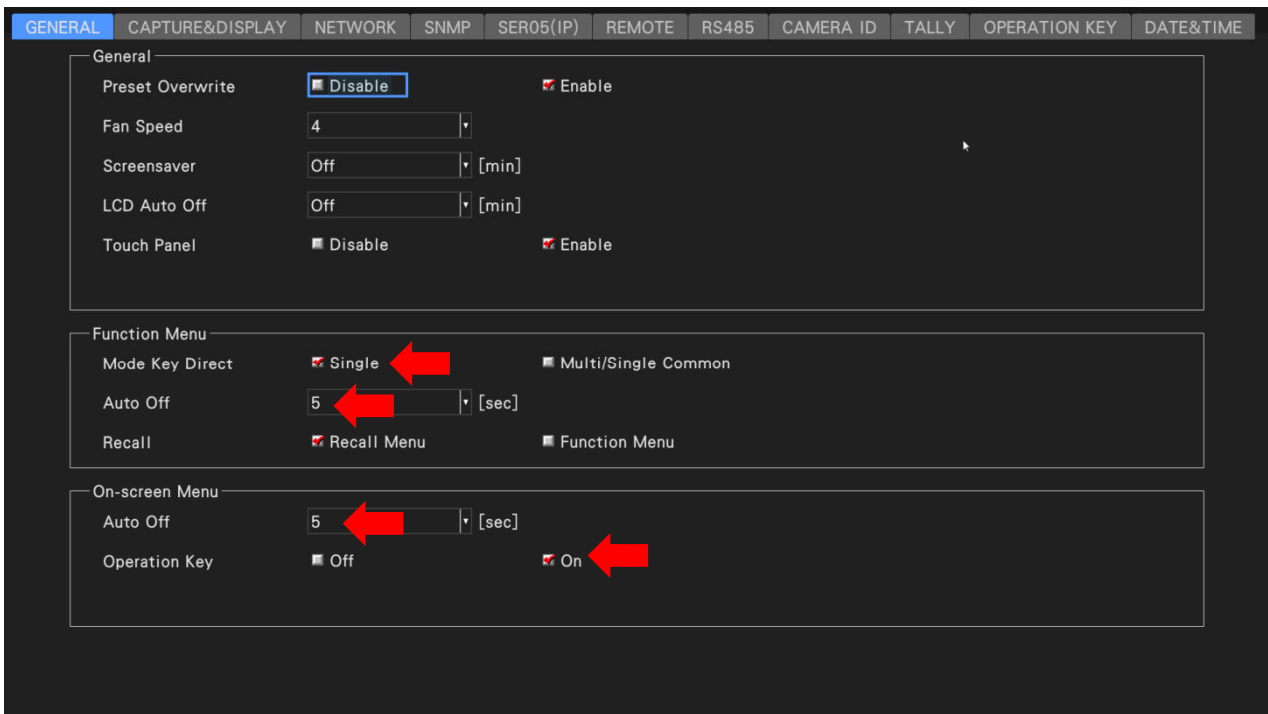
GENERAL CAPTURE&DISPLAY NETWORK SNMP SER05(IP) REMOTE RS485 CAMERA ID TALLY OPERATION KEY DATE&TIME

General
Preset Overwrite Disable Enable
Fan Speed 4
Screensaver Off [min]
LCD Auto Off Off [min]
Touch Panel Disable Enable

Function Menu
Mode Key Direct Single Multi/Single Common
Auto Off 5 [sec]
Recall Recall Menu Function Menu

On-screen Menu
Auto Off 5 [sec]
Operation Key Off On